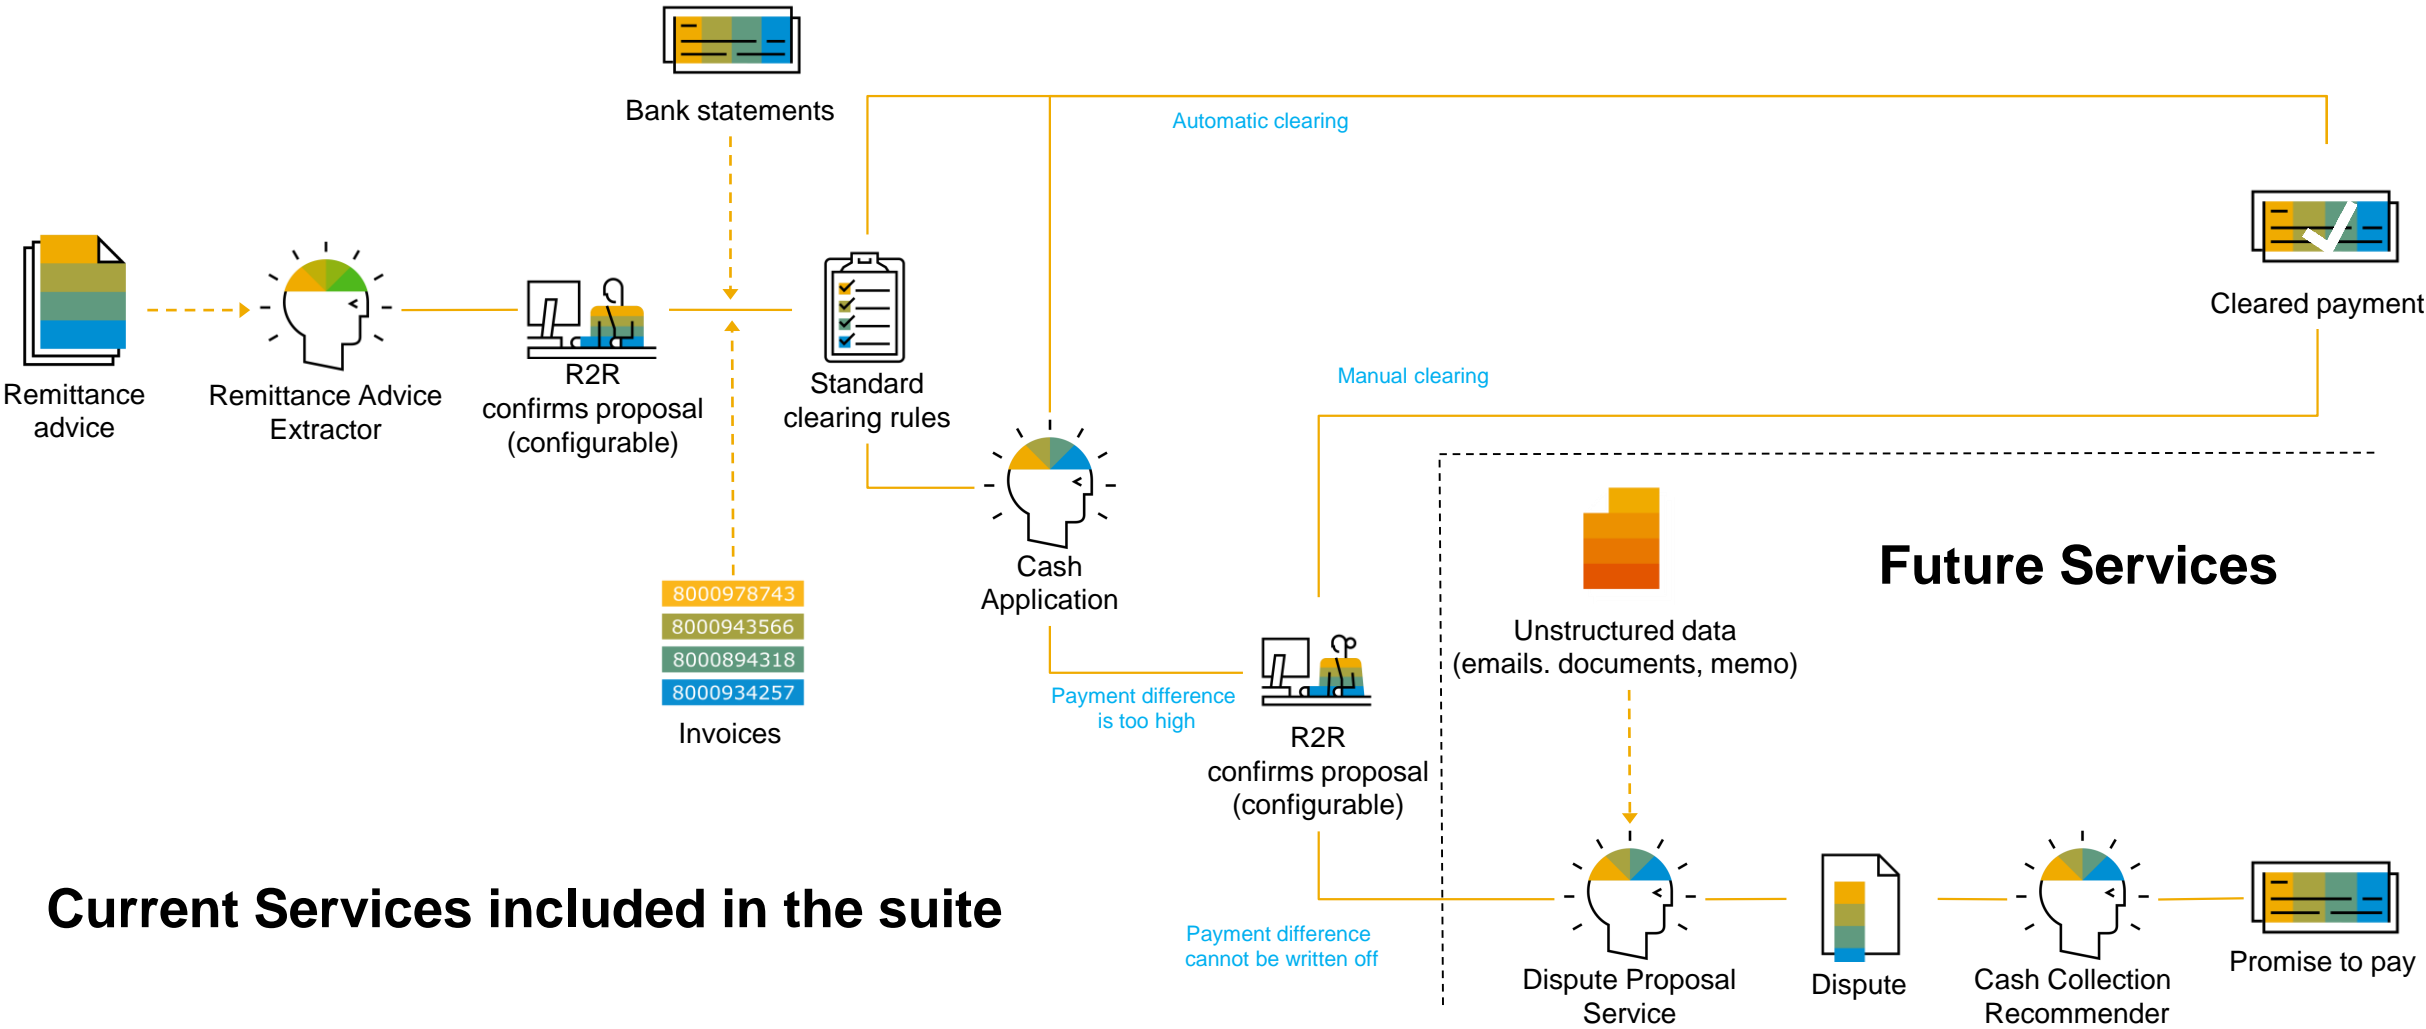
Bank statements

Automatic clearing

Cleared payment

Remittance advice

Remittance Advice Extractor

R2R confirms proposal (configurable)

Standard clearing rules

Manual clearing

Cash Application

8000978743
8000943566
8000894318
8000934257

Invoices

Future Services

Unstructured data (emails. documents, memo)

Payment difference is too high

R2R confirms proposal (configurable)

Current Services included in the suite

Payment difference cannot be written off

Dispute Proposal Service

Dispute

Cash Collection Recommender

Promise to pay